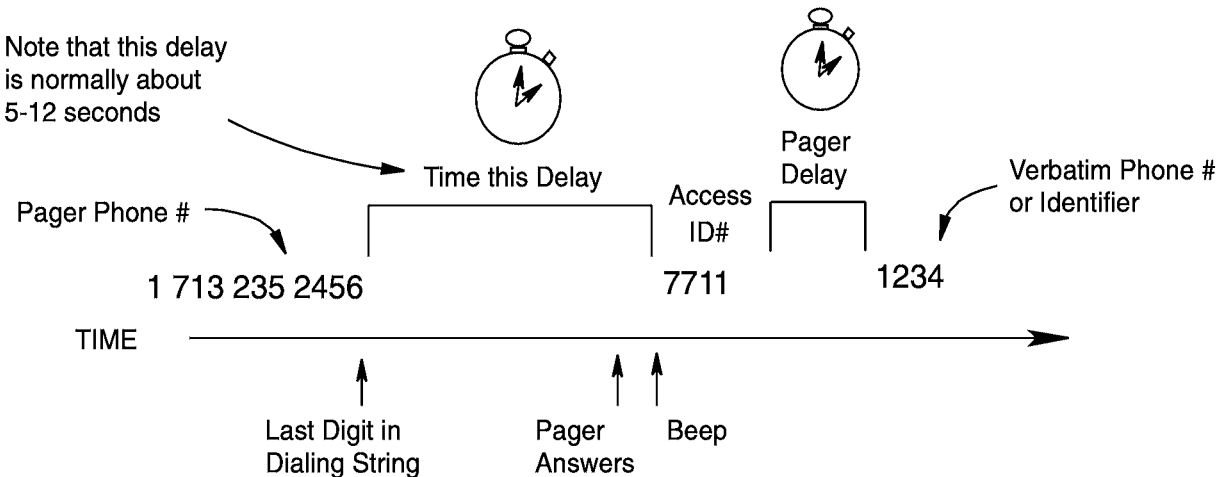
Note that this delay is normally about 5-12 seconds

Time this Delay

Access ID#

Pager Delay

Verbatim Phone # or Identifier

Pager Phone #

1 713 235 2456

7711

1234

TIME

Last Digit in Dialing String

Pager Answers

Beep